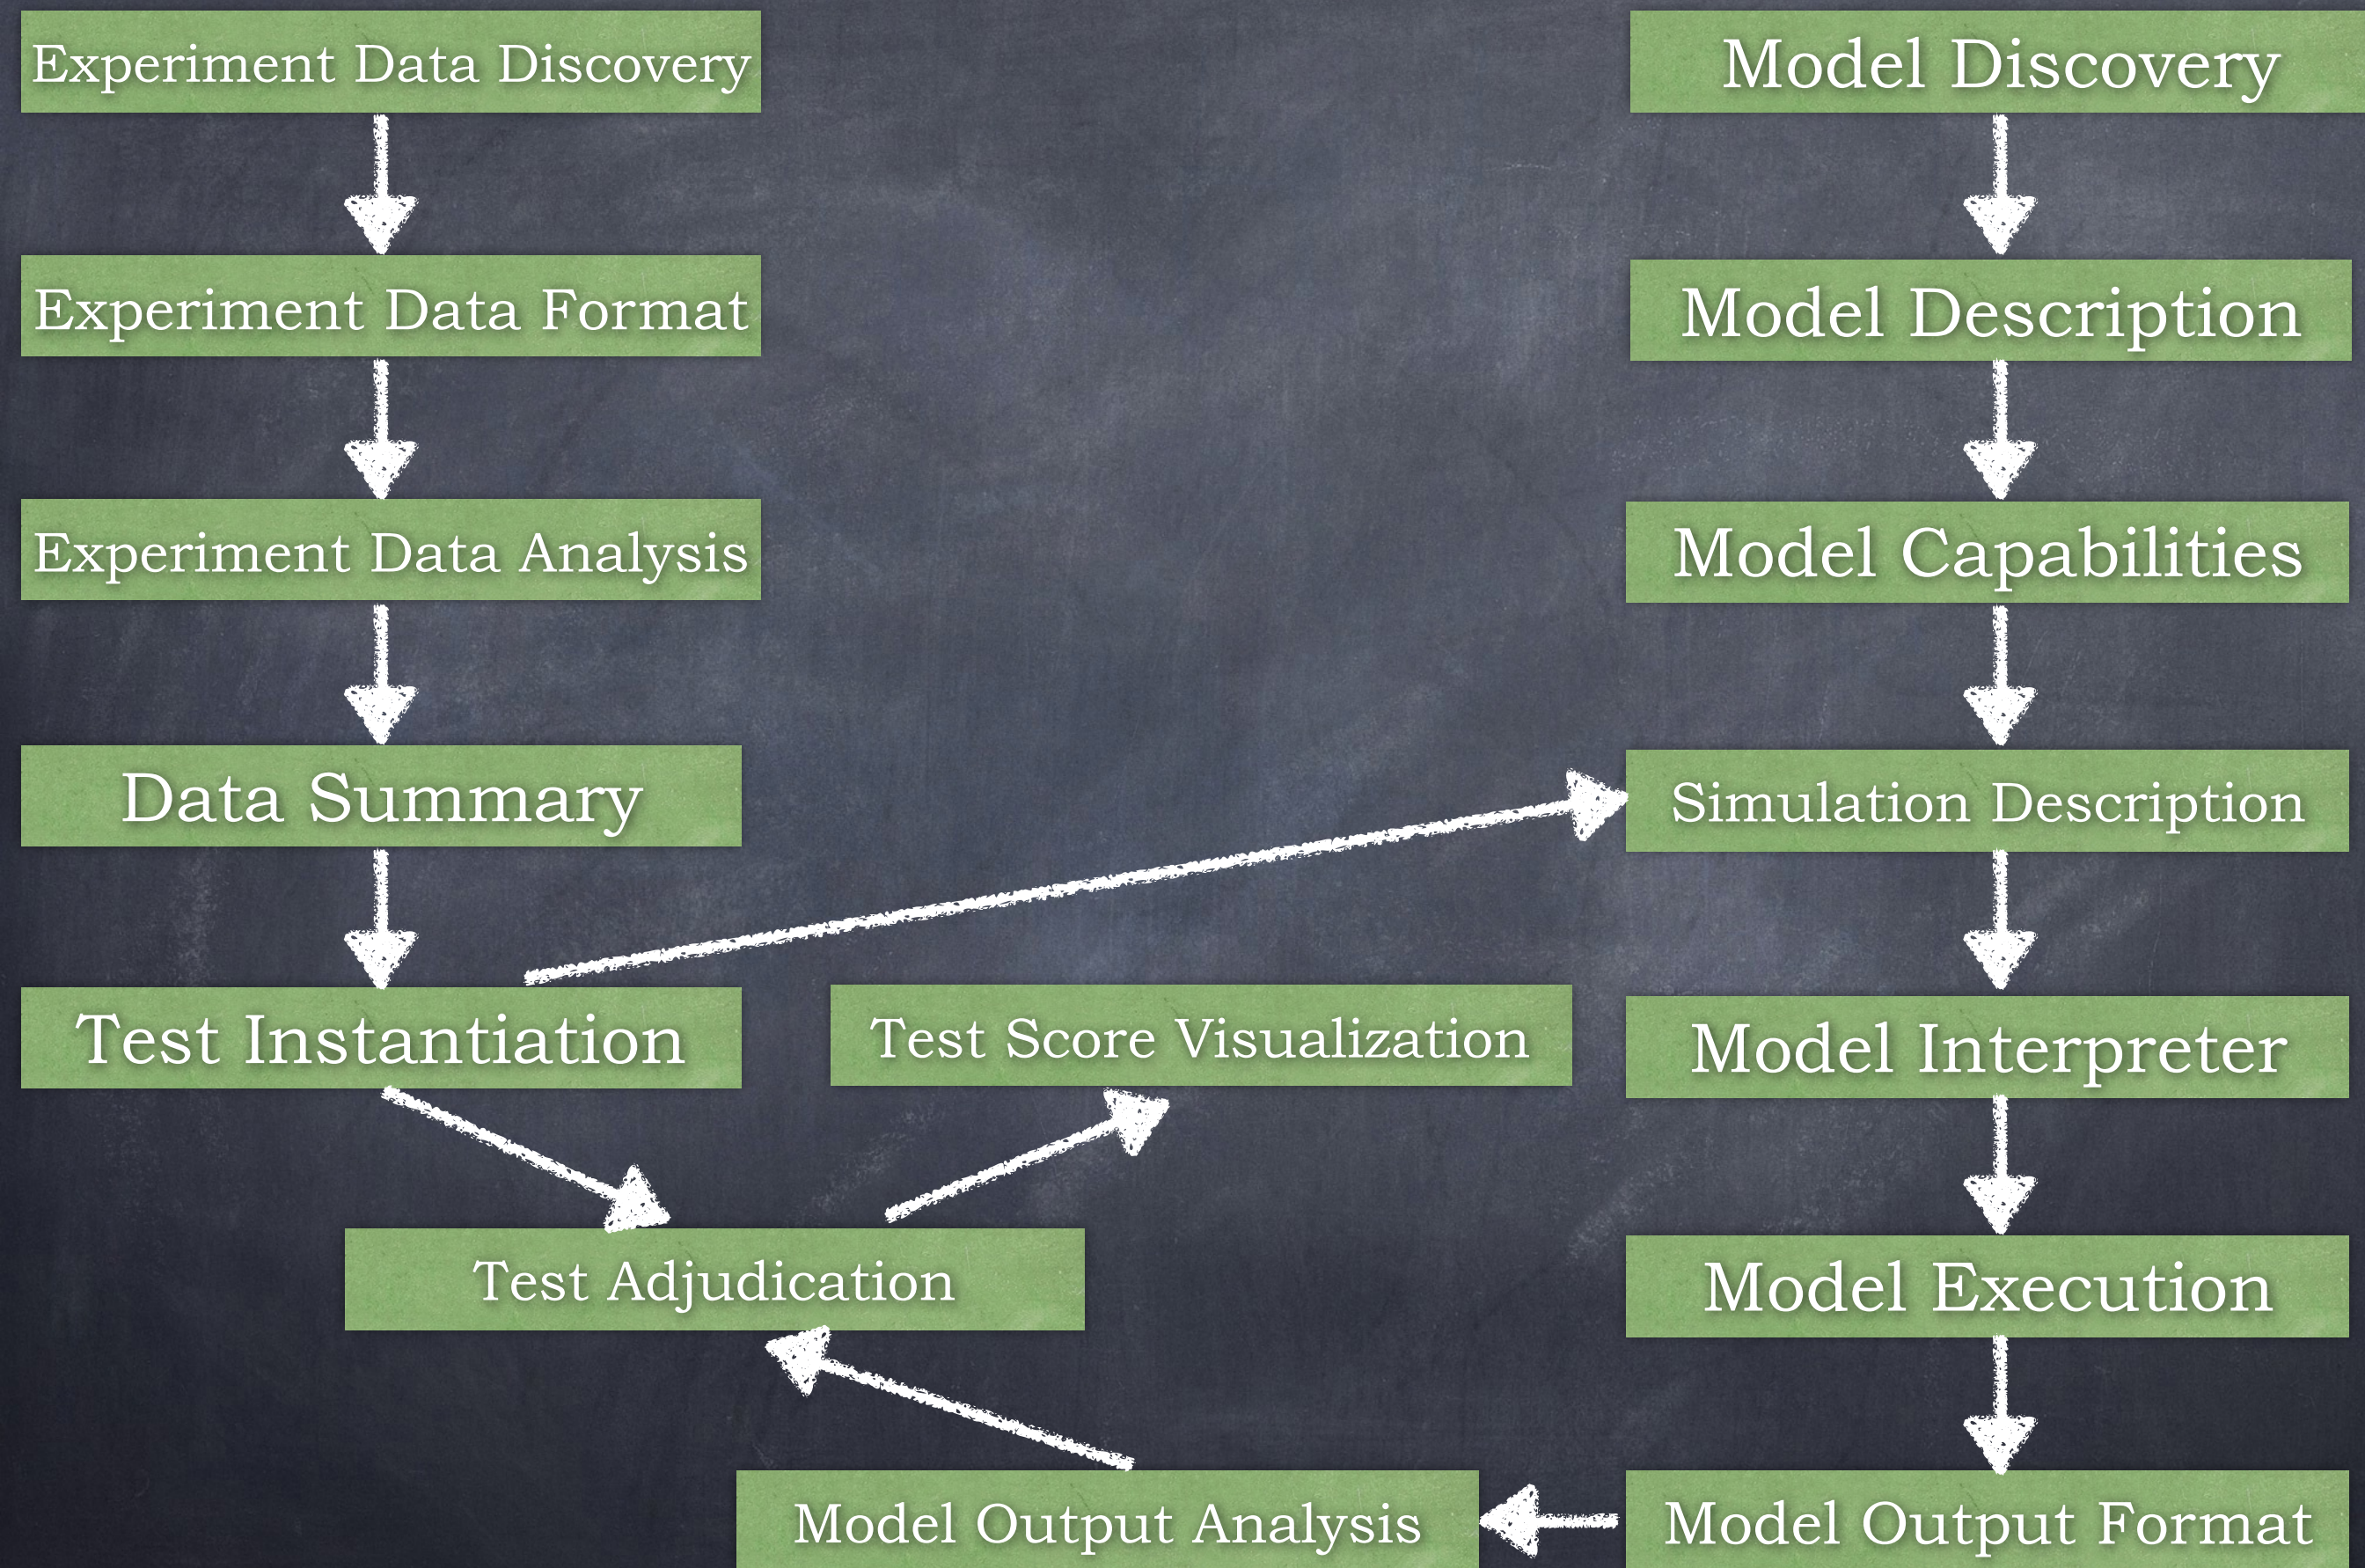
Experiment Data Discovery

Experiment Data Format

Experiment Data Analysis

Data Summary

Test Instantiation

Test Score Visualization

Test Adjudication

Model Output Analysis

Model Discovery

Model Description

Model Capabilities

Simulation Description

Model Interpreter

Model Execution

Model Output Format